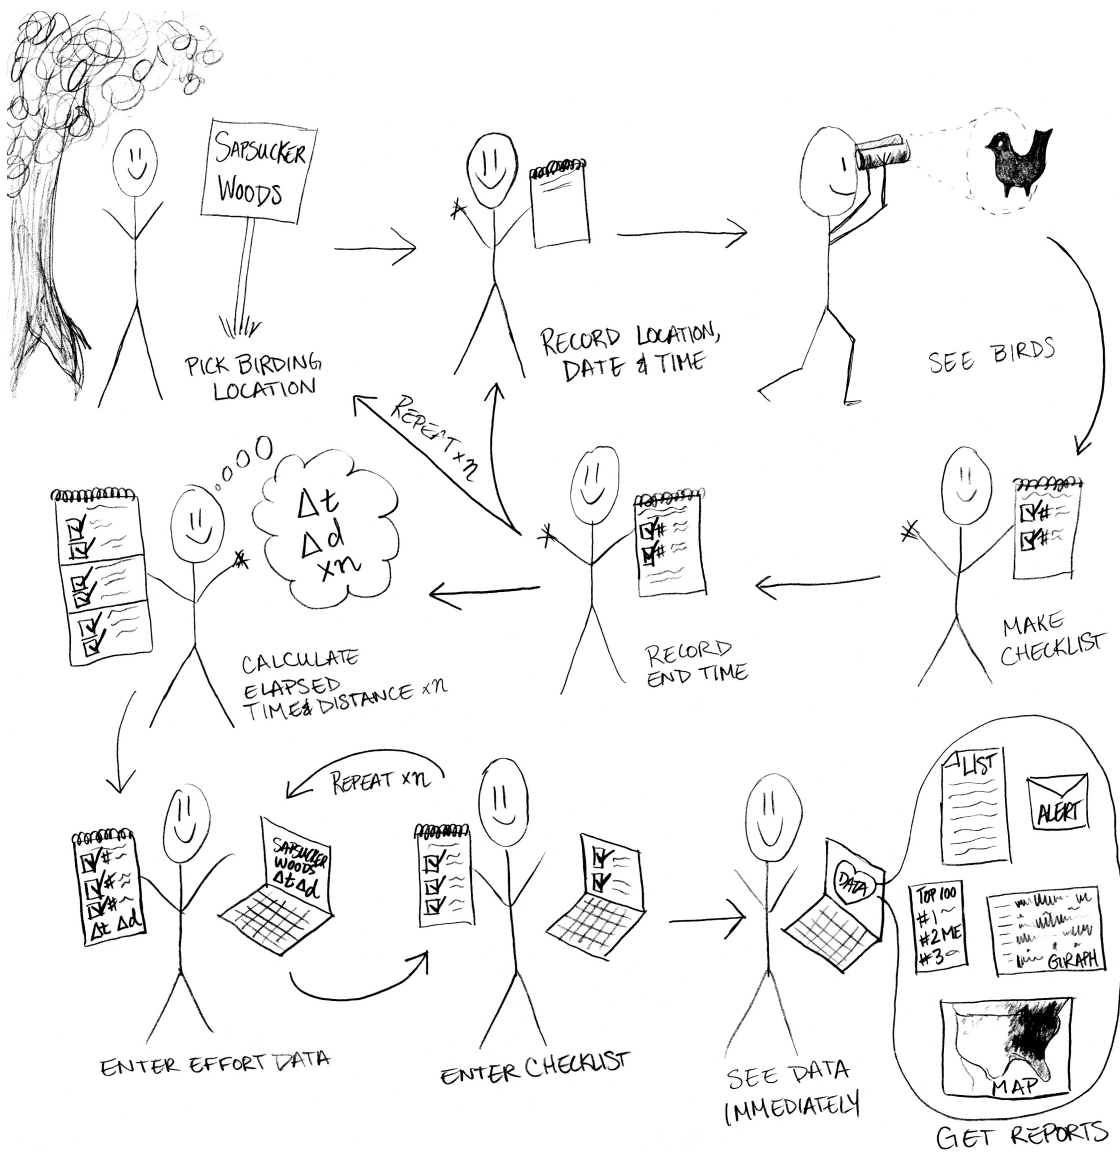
SAPSUCKER WOODS

PICK BIRDING LOCATION

RECORD LOCATION, DATE & TIME

SEE BIRDS

REPEAT x n

$\Delta t$
$\Delta d$
x n

CALCULATE ELAPSED TIME & DISTANCE x n

RECORD END TIME

MAKE CHECKLIST

REPEAT x n

SAPSUCKER WOODS $\Delta t \Delta d$

$\Delta t \Delta d$

LIST

ALERT

DATA

TOP 100
#1
#2 ME
#3

GRAPH

MAP

ENTER EFFORT DATA

ENTER CHECKLIST

SEE DATA IMMEDIATELY

GET REPORTS